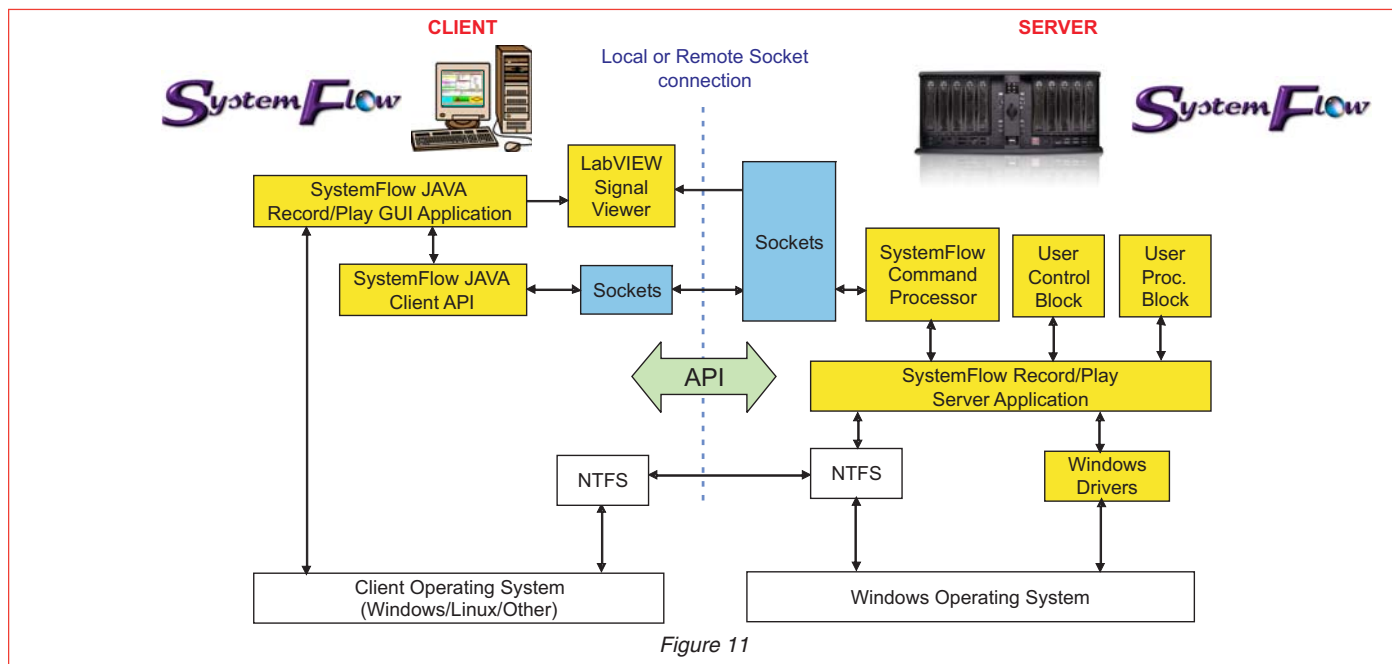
CLIENT

SERVER

Local or Remote Socket connection

SystemFlow

SystemFlow

SystemFlow JAVA Record/Play GUI Application

LabVIEW Signal Viewer

Sockets

SystemFlow JAVA Client API

Sockets

SystemFlow Command Processor

User Control Block

User Proc. Block

API

SystemFlow Record/Play Server Application

NTFS

NTFS

Windows Drivers

Client Operating System (Windows/Linux/Other)

Windows Operating System

Figure 11